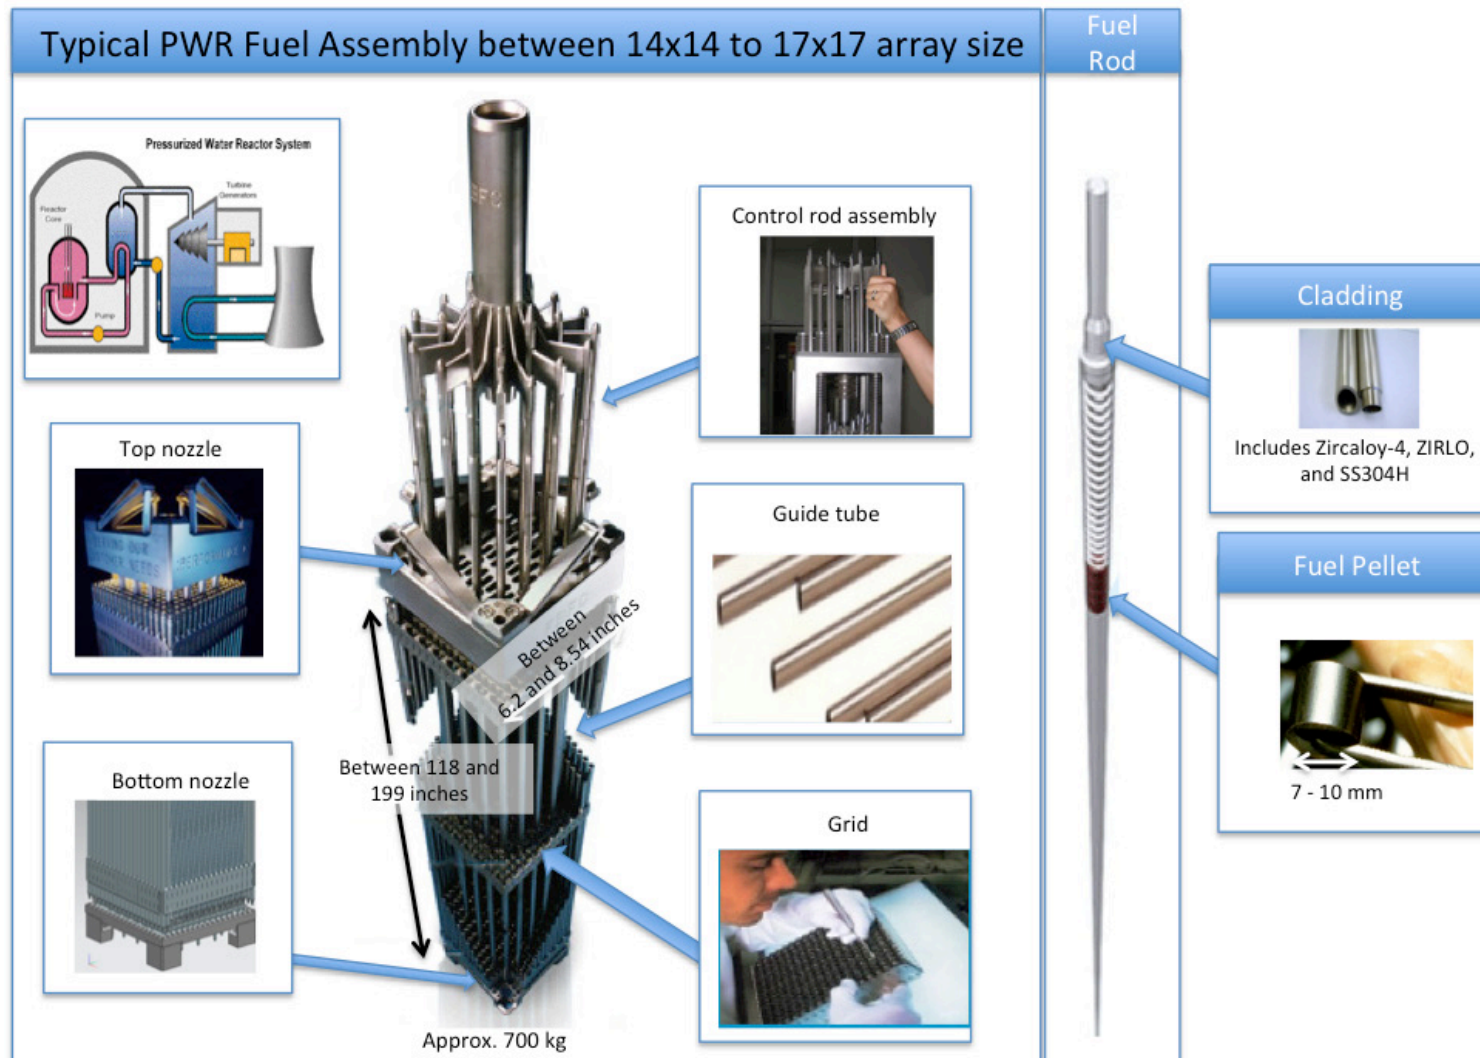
Typical PWR Fuel Assembly between 14x14 to 17x17 array size

Fuel Rod

Pressurized Water Reactor System

Reactor Core

Turbine Generators

Pump

Control rod assembly

Top nozzle

Cladding

Includes Zircaloy-4, ZIRLO, and SS304H

Guide tube

Between 6.2 and 8.54 inches

Fuel Pellet

Bottom nozzle

Between 118 and 199 inches

7 - 10 mm

Grid

Approx. 700 kg